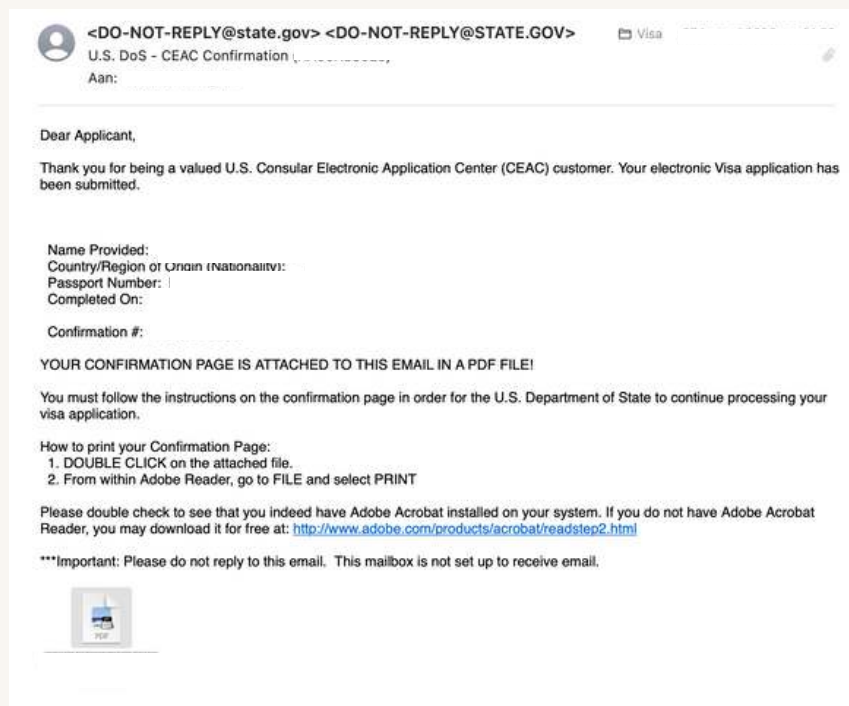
<DO-NOT-REPLY@state.gov> <DO-NOT-REPLY@STATE.GOV>
Visa
U.S. DoS - CEAC Confirmation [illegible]
Aan:

Dear Applicant,

Thank you for being a valued U.S. Consular Electronic Application Center (CEAC) customer. Your electronic Visa application has been submitted.

Name Provided:
Country/Region of Origin (Nationality):
Passport Number:
Completed On:

Confirmation #:

YOUR CONFIRMATION PAGE IS ATTACHED TO THIS EMAIL IN A PDF FILE!

You must follow the instructions on the confirmation page in order for the U.S. Department of State to continue processing your visa application.

How to print your Confirmation Page:
1. DOUBLE CLICK on the attached file.
2. From within Adobe Reader, go to FILE and select PRINT

Please double check to see that you indeed have Adobe Acrobat installed on your system. If you do not have Adobe Acrobat Reader, you may download it for free at: http://www.adobe.com/products/acrobat/readstep2.html

***Important: Please do not reply to this email. This mailbox is not set up to receive email.

PDF